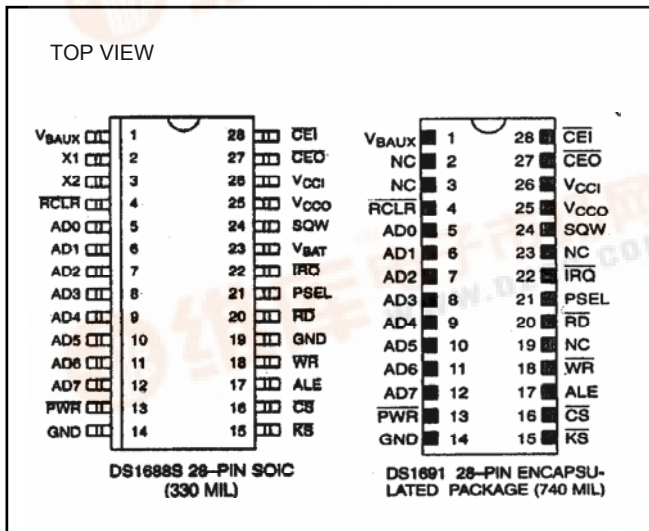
TOP VIEW

$V_{BAUX}$ 1 28 $\overline{CEI}$
X1 2 27 $\overline{CEO}$
X2 3 26 $V_{CCI}$
$\overline{RCLR}$ 4 25 $V_{CCO}$
AD0 5 24 SQW
AD1 6 23 $V_{BAT}$
AD2 7 22 $\overline{IRQ}$
AD3 8 21 PSEL
AD4 9 20 $\overline{RD}$
AD5 10 19 GND
AD6 11 18 $\overline{WR}$
AD7 12 17 ALE
$\overline{PWR}$ 13 16 $\overline{CS}$
GND 14 15 $\overline{KS}$

DS1688S 28-PIN SOIC (330 MIL)

$V_{BAUX}$ 1 28 $\overline{CEI}$
NC 2 27 $\overline{CEO}$
NC 3 26 $V_{CCI}$
$\overline{RCLR}$ 4 25 $V_{CCO}$
AD0 5 24 SQW
AD1 6 23 NC
AD2 7 22 $\overline{IRQ}$
AD3 8 21 PSEL
AD4 9 20 $\overline{RD}$
AD5 10 19 NC
AD6 11 18 $\overline{WR}$
AD7 12 17 ALE
$\overline{PWR}$ 13 16 $\overline{CS}$
GND 14 15 $\overline{KS}$

DS1691 28-PIN ENCAPSULATED PACKAGE (740 MIL)